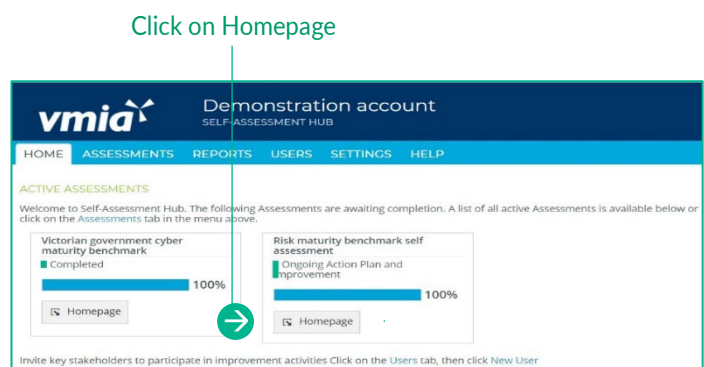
Click on Homepage

vmia

Demonstration account
SELF-ASSESSMENT HUB

HOME ASSESSMENTS REPORTS USERS SETTINGS HELP

ACTIVE ASSESSMENTS

Welcome to Self-Assessment Hub. The following Assessments are awaiting completion. A list of all active Assessments is available below or click on the Assessments tab in the menu above.

Victorian government cyber maturity benchmark
Completed
100%
Homepage

Risk maturity benchmark self assessment
Ongoing Action Plan and Improvement
100%
Homepage

Invite key stakeholders to participate in improvement activities Click on the Users tab, then click New User